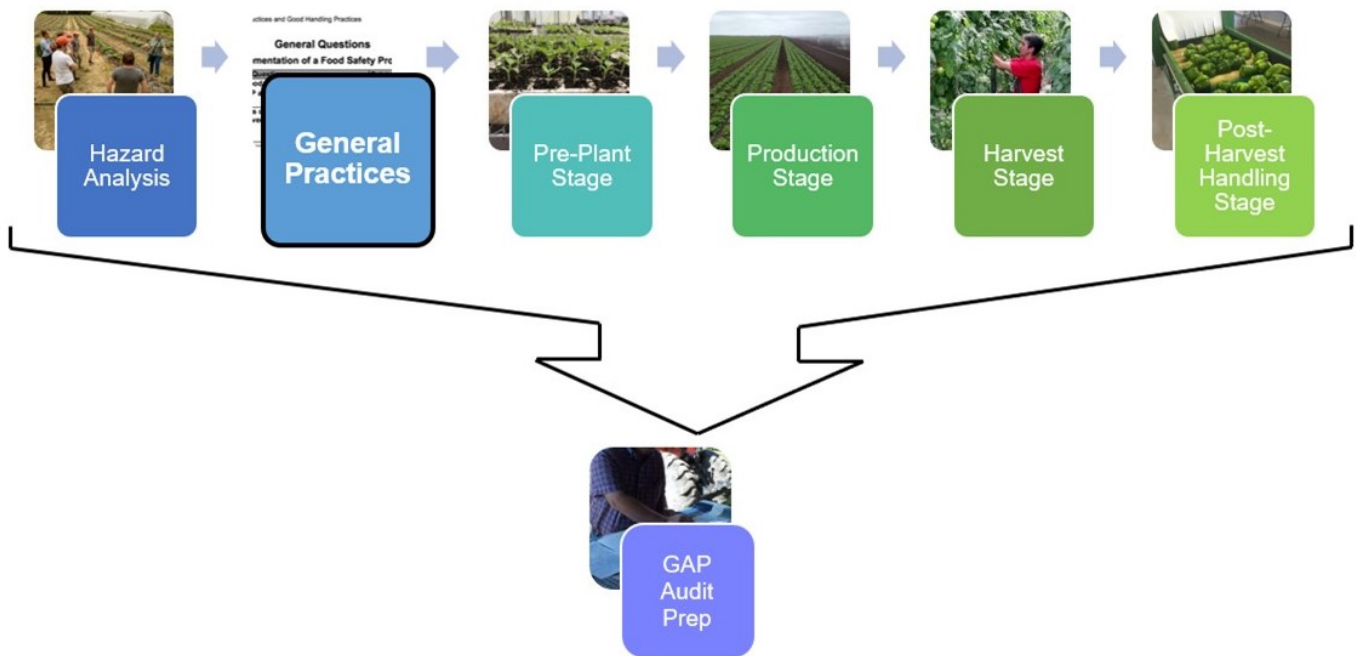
Hazard Analysis

ctices and Good Handling Practices

General Questions

mentation of a Food Safety Pro

General Practices

Pre-Plant Stage

Production Stage

Harvest Stage

Post-Harvest Handling Stage

GAP Audit Prep